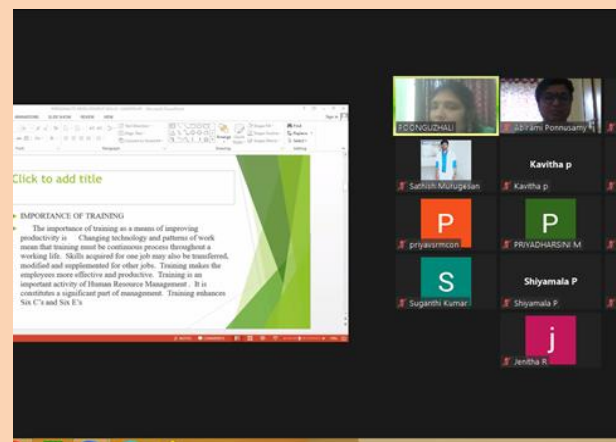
Click to add title

IMPORTANCE OF TRAINING

The importance of training as a means of improving productivity is Changing technology and patterns of work mean that training must be continuous process throughout a working life. Skills acquired for one job may also be transferred, modified and supplemented for other jobs. Training makes the employees more effective and productive. Training is an important activity of Human Resource Management. It is constitutes a significant part of management. Training enhances Six C's and Six E's

POONGUZHALI
Abirami Ponnusamy
Sathish Murugesan
Kavitha p
Kavitha p
P
priyavsrmcon
P
PRIYADHARSINI M
S
Suganthi Kumar
Shiyamala P
Shiyamala P
j
Jenitha R